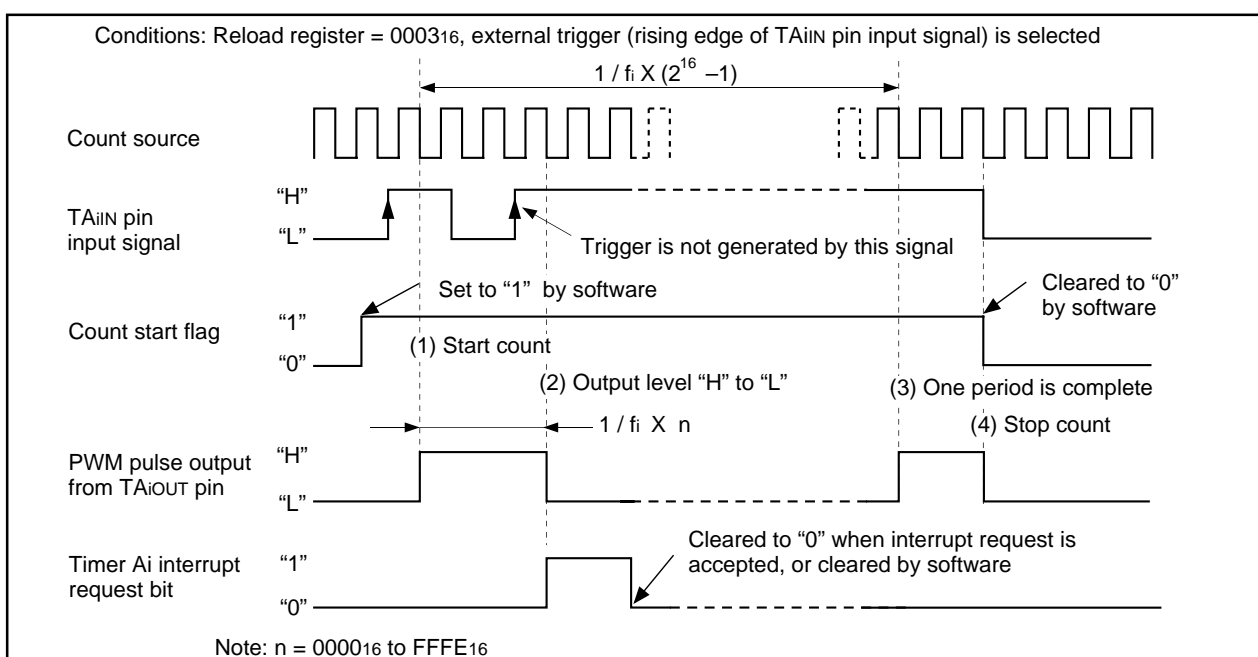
Conditions: Reload register = $0003_{16}$, external trigger (rising edge of TAiIN pin input signal) is selected

$1 / f_i \times (2^{16} - 1)$

Count source

TAiIN pin input signal

"H"

"L"

Trigger is not generated by this signal

Set to "1" by software

Cleared to "0" by software

Count start flag

"1"

"0"

(1) Start count

(2) Output level "H" to "L"

(3) One period is complete

$1 / f_i \times n$

(4) Stop count

PWM pulse output from TAiOUT pin

"H"

"L"

Timer Ai interrupt request bit

"1"

"0"

Cleared to "0" when interrupt request is accepted, or cleared by software

Note: n = $0000_{16}$ to $FFFE_{16}$